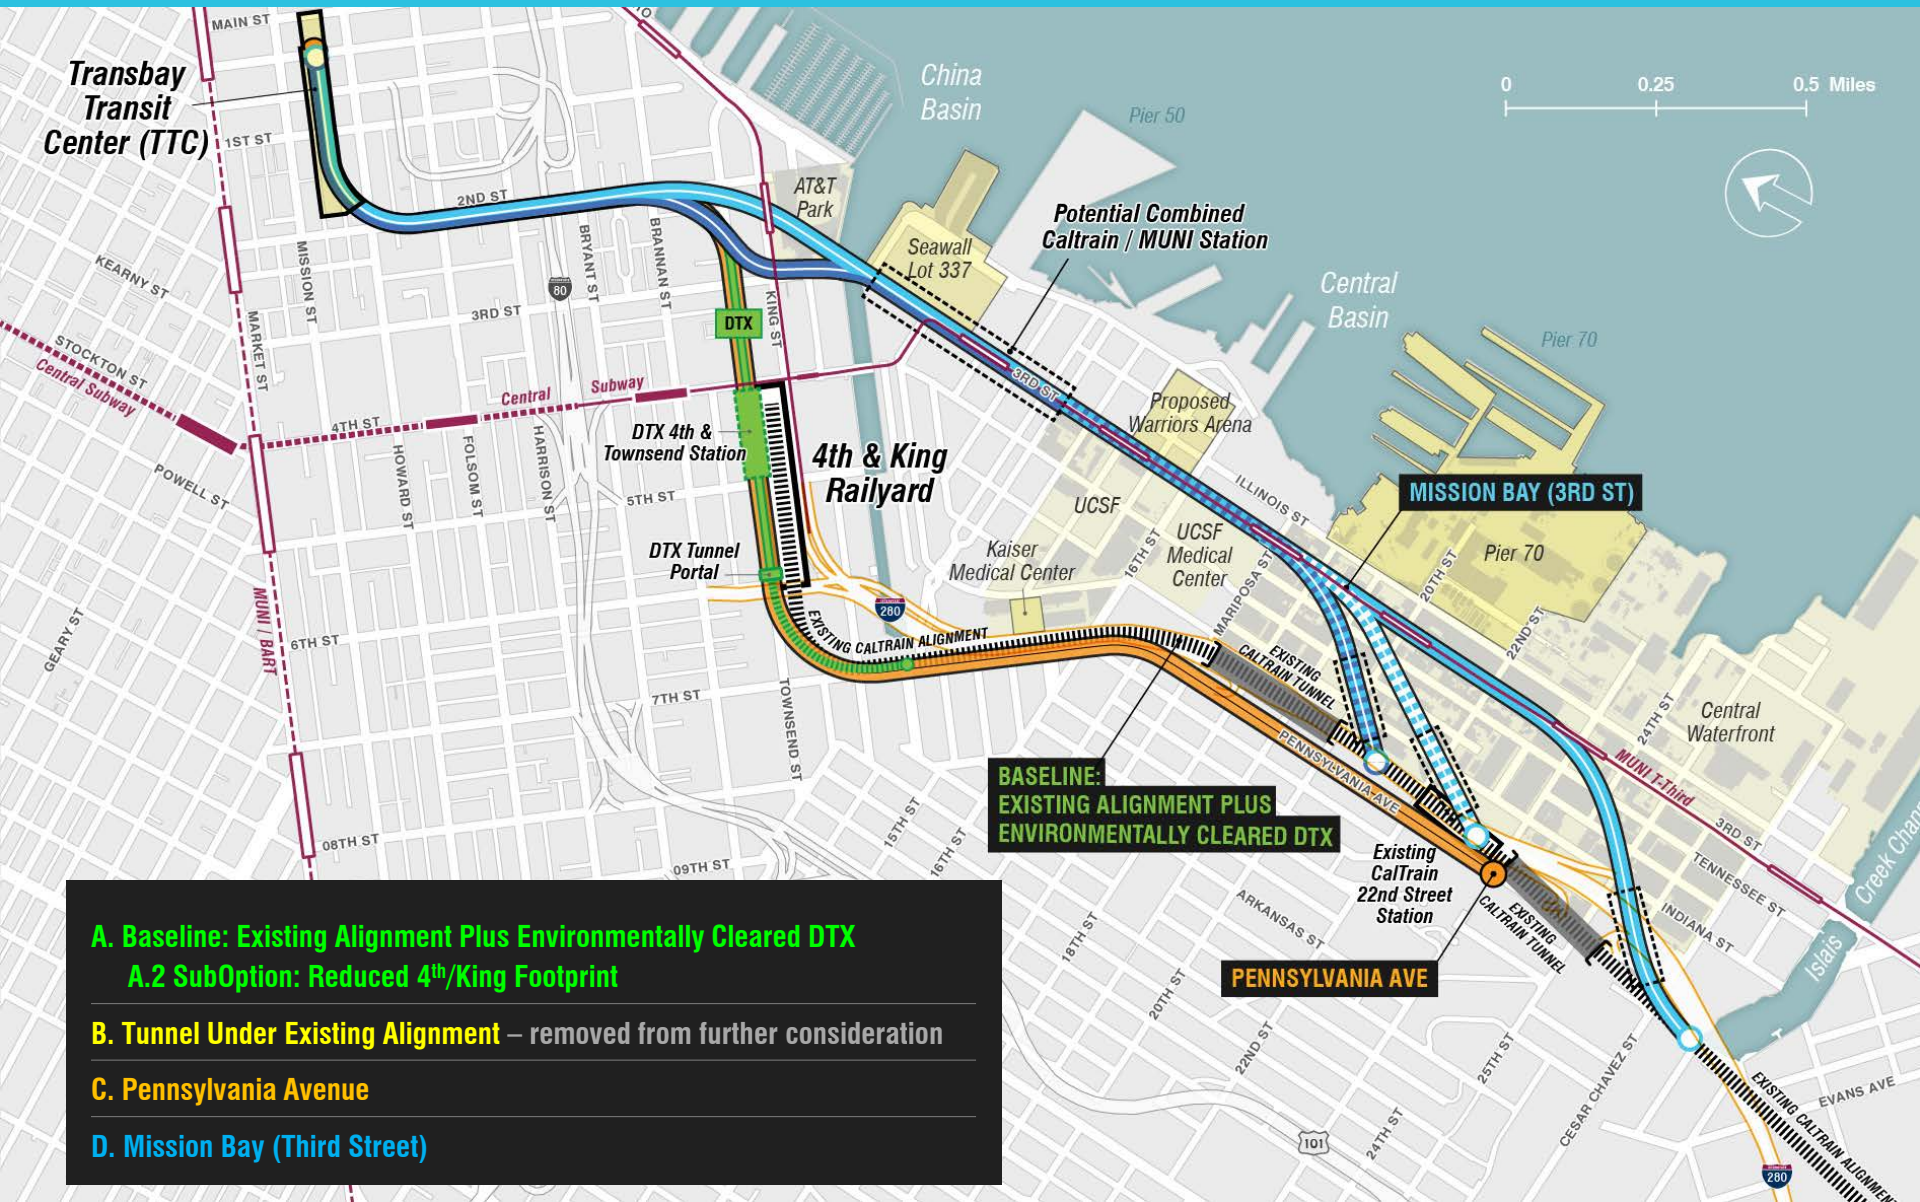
Transbay Transit Center (TTC)

MAIN ST
1ST ST
2ND ST
3RD ST
4TH ST
5TH ST
6TH ST
7TH ST
08TH ST
09TH ST
MISSION ST
MARKET ST
KEARNY ST
STOCKTON ST
Central Subway
POWELL ST
GEARY ST
MUNI / BART
HOWARD ST
FOLSOM ST
HARRISON ST
BRYANT ST
BRANNAN ST
KING ST
TOWNSEND ST
80
280
101
Central Subway

China Basin
Pier 50
0 0.25 0.5 Miles
AT&T Park
Seawall Lot 337
Potential Combined Caltrain / MUNI Station
Central Basin
Pier 70
DTX
DTX 4th & Townsend Station
4th & King Railyard
DTX Tunnel Portal
Proposed Warriors Arena
3RD ST
ILLINOIS ST
MISSION BAY (3RD ST)
UCSF
UCSF Medical Center
Kaiser Medical Center
16TH ST
MARIPOSA ST
20TH ST
22ND ST
Pier 70
EXISTING CALTRAIN ALIGNMENT
EXISTING CALTRAIN TUNNEL
PENNSYLVANIA AVE
24TH ST
Central Waterfront
MUNI T-Third
3RD ST
TENNESSEE ST
INDIANA ST
Creek Chan
Islais
BASELINE: EXISTING ALIGNMENT PLUS ENVIRONMENTALLY CLEARED DTX
Existing CalTrain 22nd Street Station
EXISTING CALTRAIN TUNNEL
PENNSYLVANIA AVE
ARKANSAS ST
15TH ST
16TH ST
18TH ST
20TH ST
22ND ST
24TH ST
25TH ST
CESAR CHAVEZ ST
EVANS AVE
EXISTING CALTRAIN ALIGNMENT

A. Baseline: Existing Alignment Plus Environmentally Cleared DTX
A.2 SubOption: Reduced 4$^{th}$/King Footprint
B. Tunnel Under Existing Alignment – removed from further consideration
C. Pennsylvania Avenue
D. Mission Bay (Third Street)